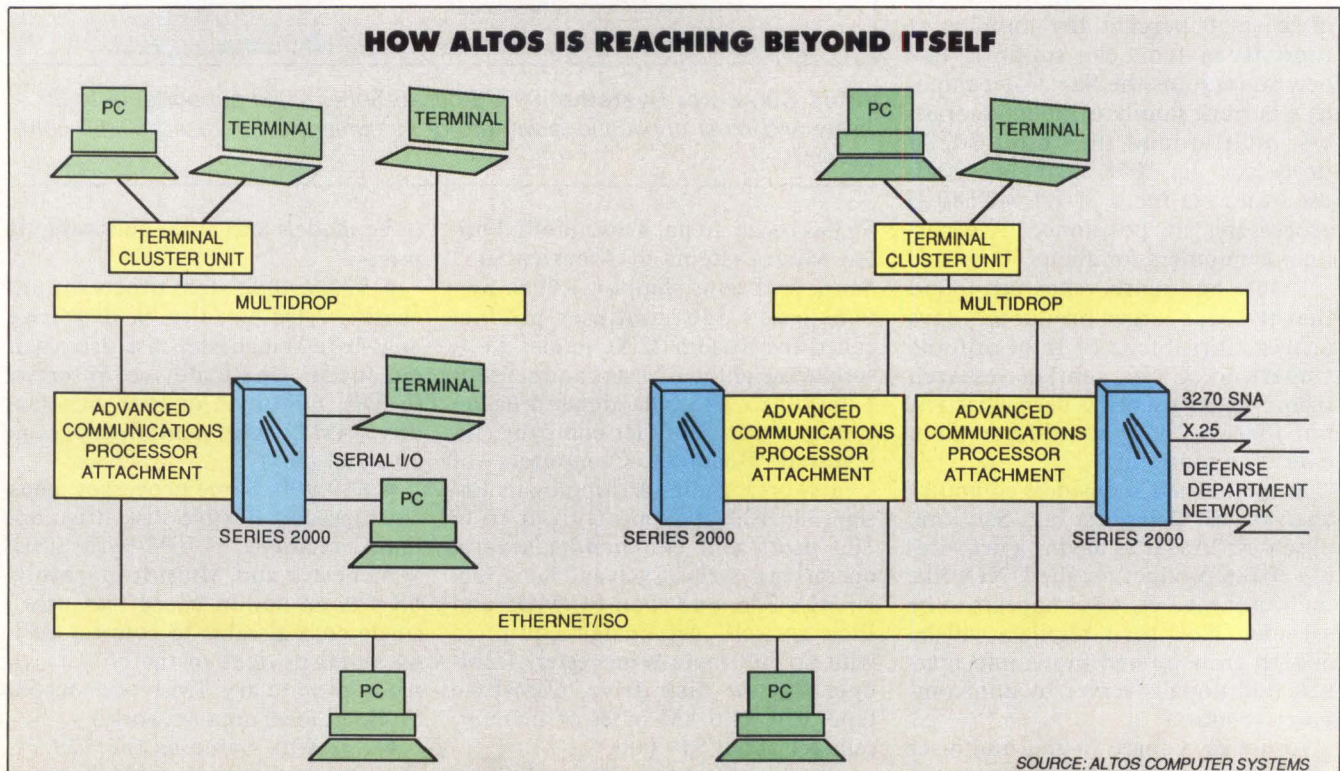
HOW ALTOS IS REACHING BEYOND ITSELF

PC

TERMINAL

TERMINAL

TERMINAL CLUSTER UNIT

MULTIDROP

ADVANCED COMMUNICATIONS PROCESSOR ATTACHMENT

TERMINAL

SERIAL I/O

PC

SERIES 2000

PC

TERMINAL

TERMINAL CLUSTER UNIT

MULTIDROP

ADVANCED COMMUNICATIONS PROCESSOR ATTACHMENT

SERIES 2000

ADVANCED COMMUNICATIONS PROCESSOR ATTACHMENT

3270 SNA

X.25

DEFENSE DEPARTMENT NETWORK

SERIES 2000

ETHERNET/ISO

PC

PC

SOURCE: ALTOS COMPUTER SYSTEMS